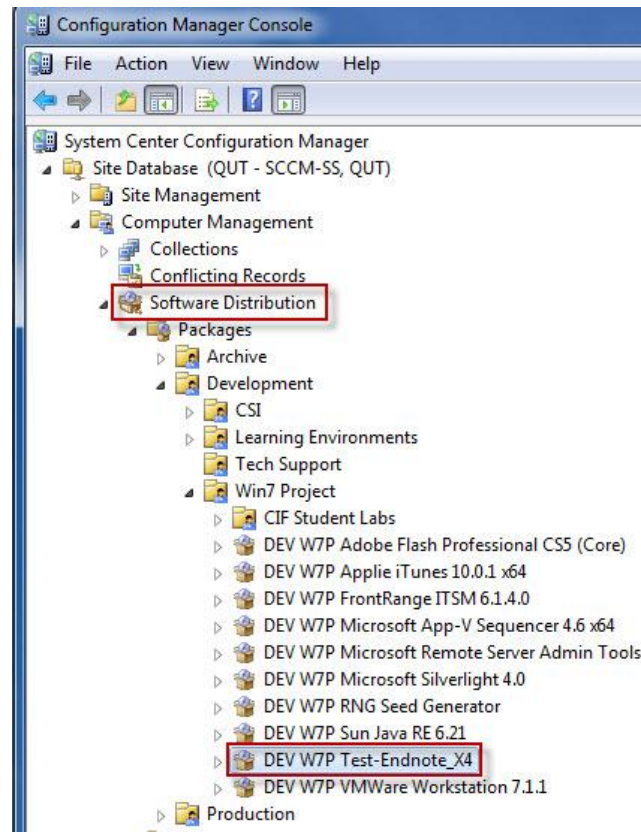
Configuration Manager Console

File Action View Window Help

System Center Configuration Manager
Site Database (QUT - SCCM-SS, QUT)
Site Management
Computer Management
Collections
Conflicting Records
Software Distribution
Packages
Archive
Development
CSI
Learning Environments
Tech Support
Win7 Project
CIF Student Labs
DEV W7P Adobe Flash Professional CS5 (Core)
DEV W7P Applie iTunes 10.0.1 x64
DEV W7P FrontRange ITSM 6.1.4.0
DEV W7P Microsoft App-V Sequencer 4.6 x64
DEV W7P Microsoft Remote Server Admin Tools
DEV W7P Microsoft Silverlight 4.0
DEV W7P RNG Seed Generator
DEV W7P Sun Java RE 6.21
DEV W7P Test-Endnote_X4
DEV W7P VMWare Workstation 7.1.1
Production